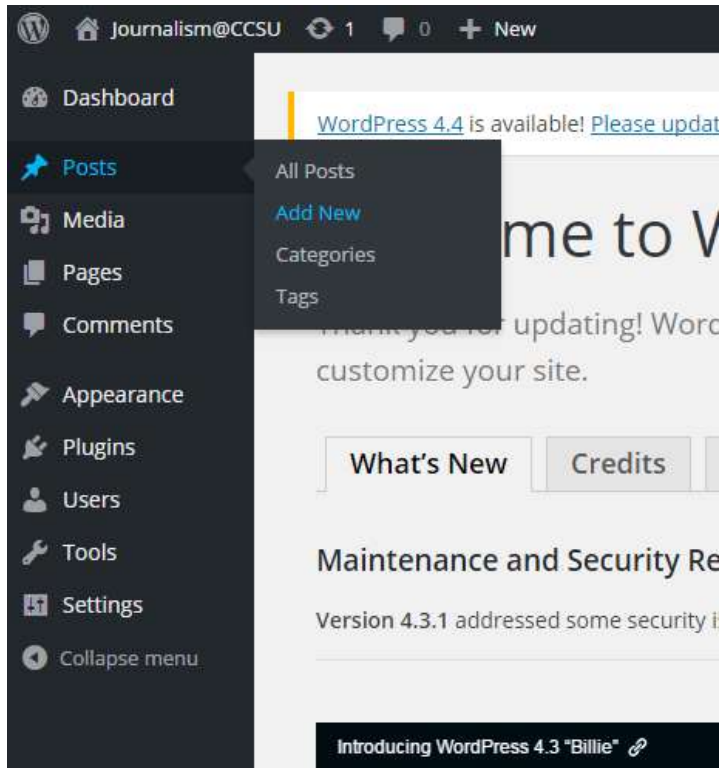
Journalism@CCSU 1 0 New

Dashboard
Posts
Media
Pages
Comments
Appearance
Plugins
Users
Tools
Settings
Collapse menu

All Posts
Add New
Categories
Tags

WordPress 4.4 is available! Please updat

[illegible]me to V

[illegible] updating! Word customize your site.

What's New
Credits

Maintenance and Security Re

Version 4.3.1 addressed some security i

Introducing WordPress 4.3 "Billie"